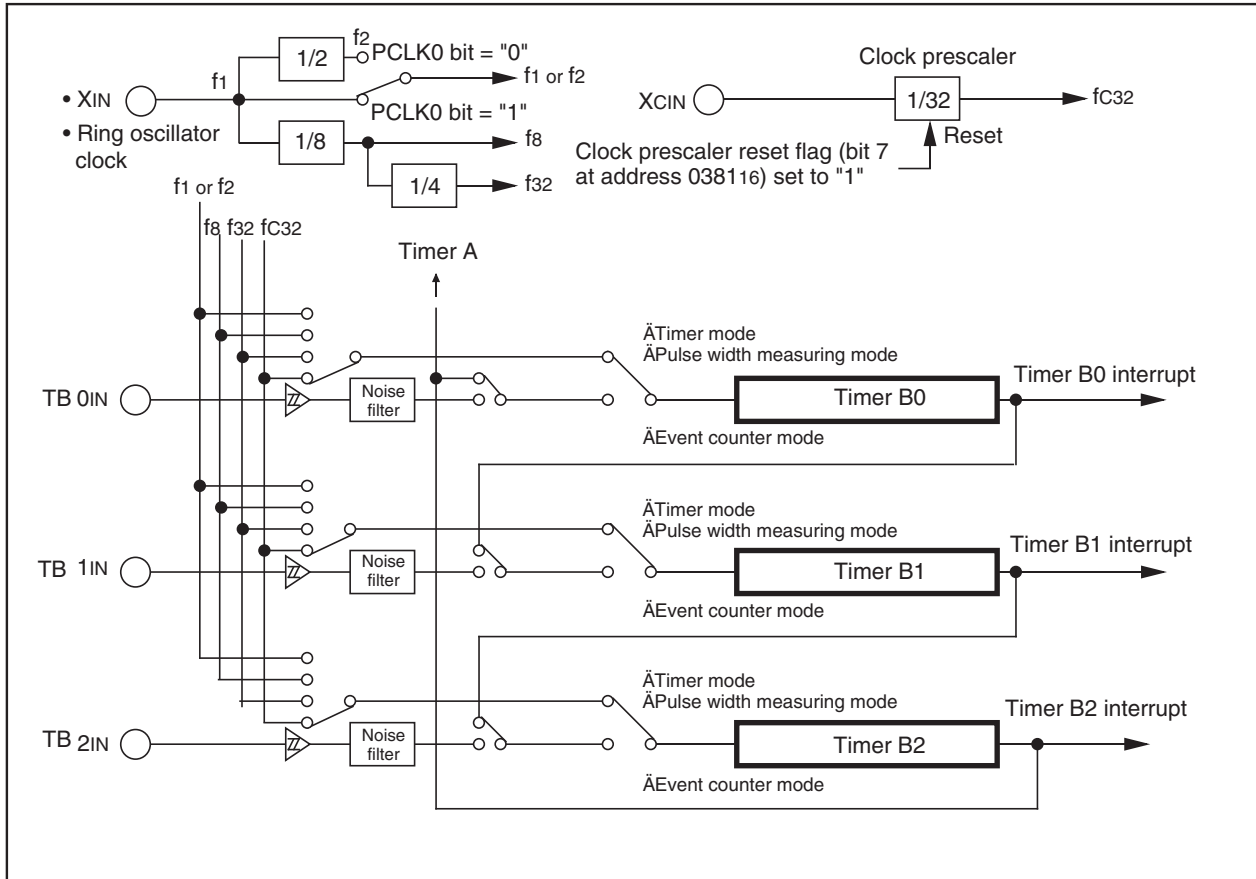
• XIN
• Ring oscillator clock
f1
1/2
f2
PCLK0 bit = "0"
f1 or f2
PCLK0 bit = "1"
1/8
f8
1/4
f32

Clock prescaler
XCIN
1/32
fC32
Reset
Clock prescaler reset flag (bit 7 at address 038116) set to "1"

f1 or f2
f8 f32 fC32
Timer A

ÄTimer mode
ÄPulse width measuring mode
TB 0IN
Noise filter
Timer B0
Timer B0 interrupt
ÄEvent counter mode

ÄTimer mode
ÄPulse width measuring mode
TB 1IN
Noise filter
Timer B1
Timer B1 interrupt
ÄEvent counter mode

ÄTimer mode
ÄPulse width measuring mode
TB 2IN
Noise filter
Timer B2
Timer B2 interrupt
ÄEvent counter mode